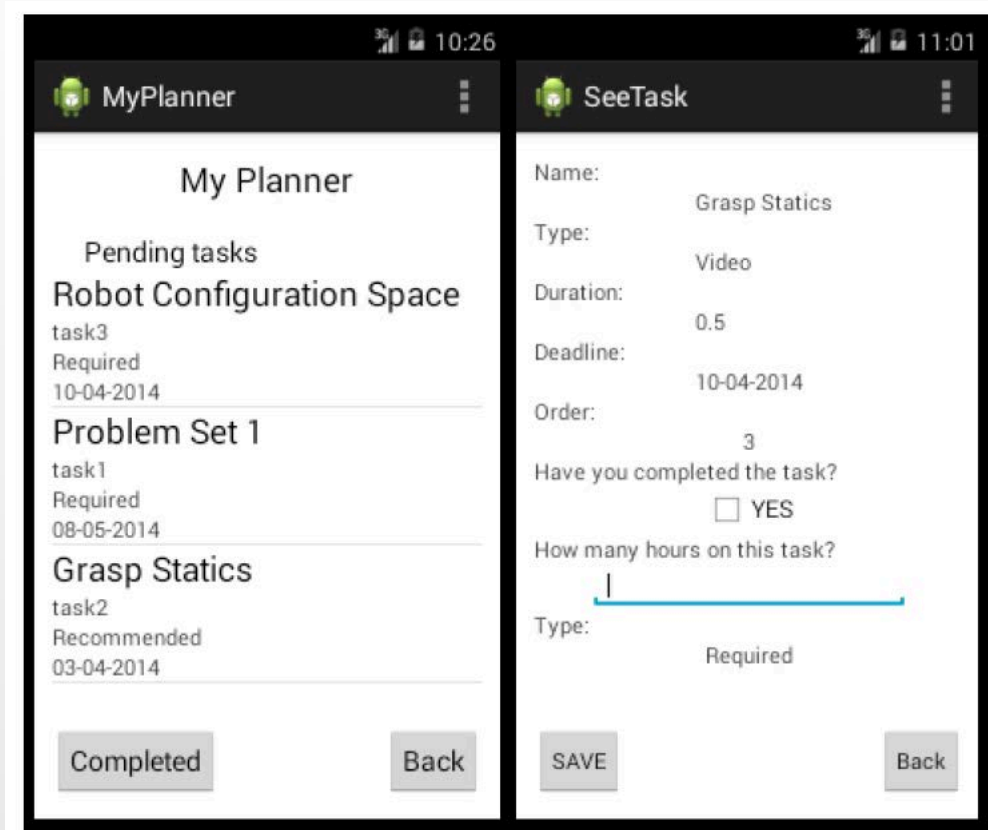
3G 10:26

MyPlanner

My Planner

Pending tasks

Robot Configuration Space
task3
Required
10-04-2014

Problem Set 1
task1
Required
08-05-2014

Grasp Statics
task2
Recommended
03-04-2014

Completed

Back

3G 11:01

SeeTask

Name:
Grasp Statics
Type:
Video
Duration:
0.5
Deadline:
10-04-2014
Order:
3
Have you completed the task?
YES
How many hours on this task?

Type:
Required

SAVE

Back